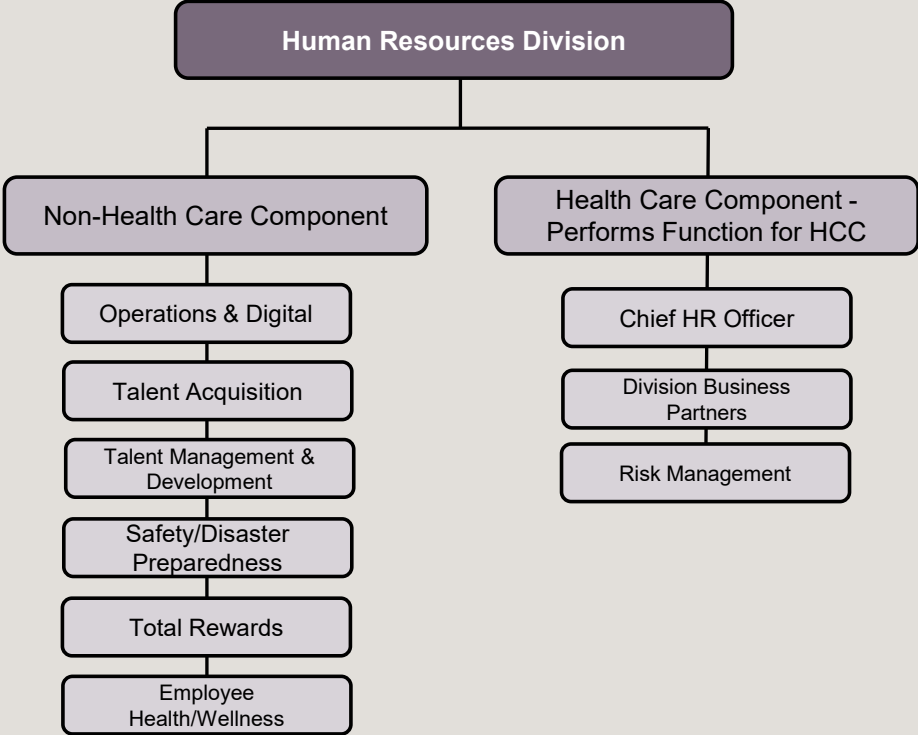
Human Resources Division

Non-Health Care Component

Operations & Digital

Talent Acquisition

Talent Management & Development

Safety/Disaster Preparedness

Total Rewards

Employee Health/Wellness

Health Care Component - Performs Function for HCC

Chief HR Officer

Division Business Partners

Risk Management